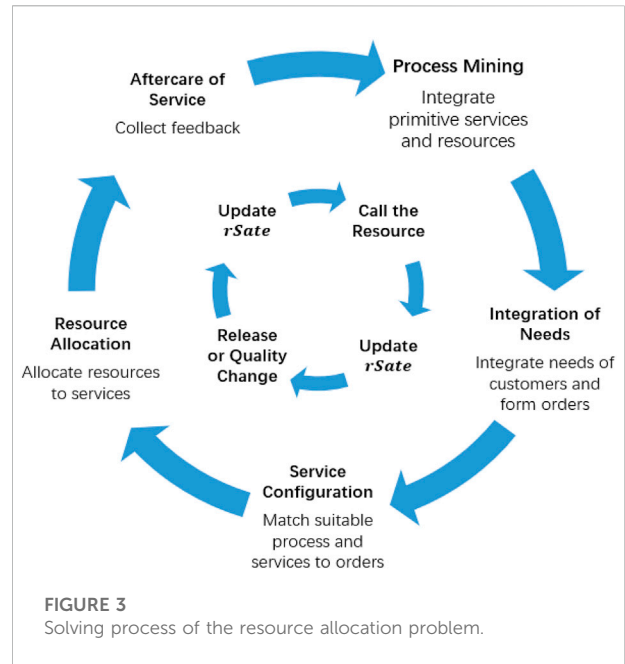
Process Mining
Integrate primitive services and resources

Integration of Needs
Integrate needs of customers and form orders

Service Configuration
Match suitable process and services to orders

Resource Allocation
Allocate resources to services

Aftercare of Service
Collect feedback

Update $rSate$

Call the Resource

Update $rSate$

Release or Quality Change

FIGURE 3
Solving process of the resource allocation problem.